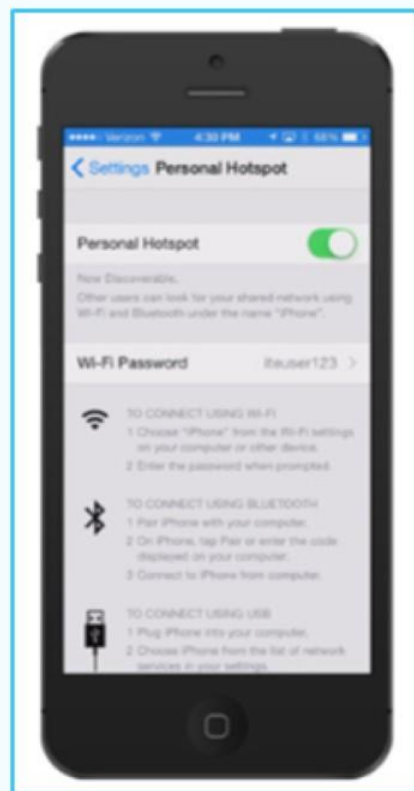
●●●●○ Verizon 4:30 PM 68%

< Settings Personal Hotspot

Personal Hotspot

Now Discoverable.
Other users can look for your shared network using Wi-Fi and Bluetooth under the name "iPhone".

Wi-Fi Password lteuser123 >

TO CONNECT USING WI-FI
1 Choose "iPhone" from the Wi-Fi settings on your computer or other device.
2 Enter the password when prompted.

TO CONNECT USING BLUETOOTH
1 Pair iPhone with your computer.
2 On iPhone, tap Pair or enter the code displayed on your computer.
3 Connect to iPhone from computer.

TO CONNECT USING USB
1 Plug iPhone into your computer.
2 Choose iPhone from the list of network services in your settings.